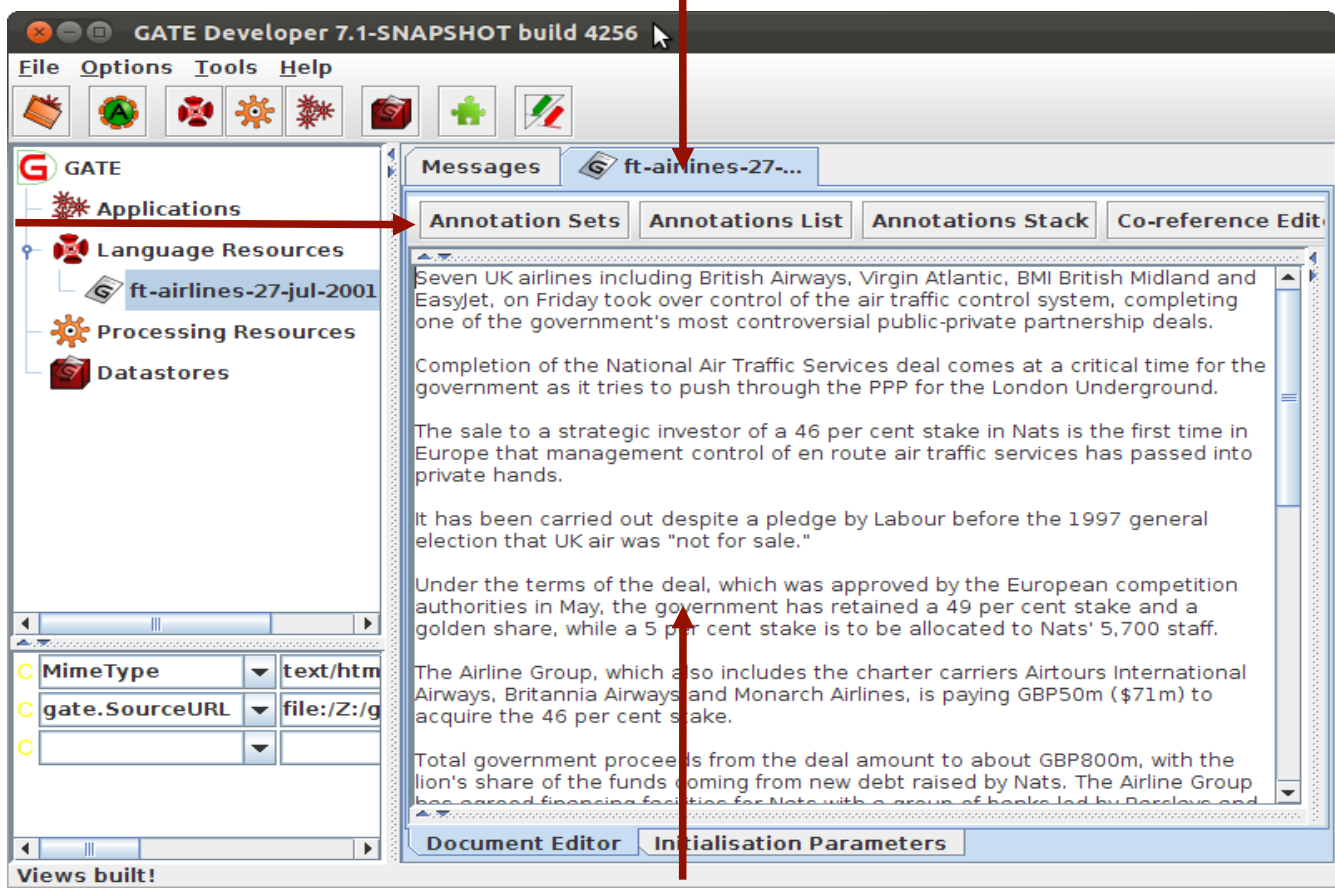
GATE Developer 7.1-SNAPSHOT build 4256

File Options Tools Help

GATE
Applications
Language Resources
ft-airlines-27-jul-2001
Processing Resources
Datastores

| MimeType | text/htm |
|---|---|
| gate.SourceURL | file:/Z:/g |
| | |

Messages | ft-airlines-27-...

Annotation Sets | Annotations List | Annotations Stack | Co-reference Edit

Seven UK airlines including British Airways, Virgin Atlantic, BMI British Midland and EasyJet, on Friday took over control of the air traffic control system, completing one of the government's most controversial public-private partnership deals.

Completion of the National Air Traffic Services deal comes at a critical time for the government as it tries to push through the PPP for the London Underground.

The sale to a strategic investor of a 46 per cent stake in Nats is the first time in Europe that management control of en route air traffic services has passed into private hands.

It has been carried out despite a pledge by Labour before the 1997 general election that UK air was "not for sale."

Under the terms of the deal, which was approved by the European competition authorities in May, the government has retained a 49 per cent stake and a golden share, while a 5 per cent stake is to be allocated to Nats' 5,700 staff.

The Airline Group, which also includes the charter carriers Airtours International Airways, Britannia Airways and Monarch Airlines, is paying GBP50m ($71m) to acquire the 46 per cent stake.

Total government proceeds from the deal amount to about GBP800m, with the lion's share of the funds coming from new debt raised by Nats. The Airline Group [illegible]

Document Editor | Initialisation Parameters

Views built!